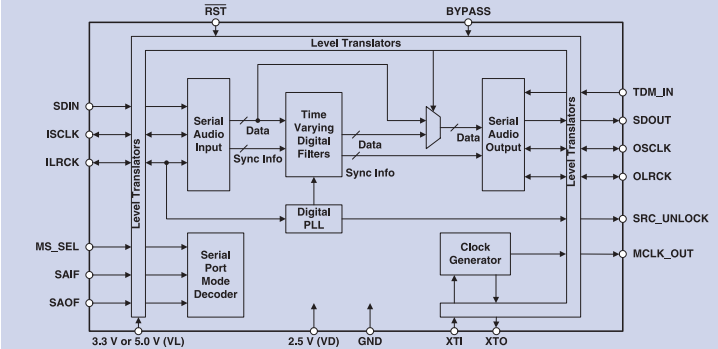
$\overline{RST}$

BYPASS

Level Translators

SDIN

ISCLK

ILRCK

Level Translators

Serial Audio Input

Data

Sync Info

Time Varying Digital Filters

Data

Sync Info

Data

Serial Audio Output

Level Translators

TDM_IN

SDOUT

OSCLK

OLRCK

Digital PLL

SRC_UNLOCK

MS_SEL

SAIF

SAOF

Serial Port Mode Decoder

Clock Generator

MCLK_OUT

3.3 V or 5.0 V (VL)

2.5 V (VD)

GND

XTI

XTO